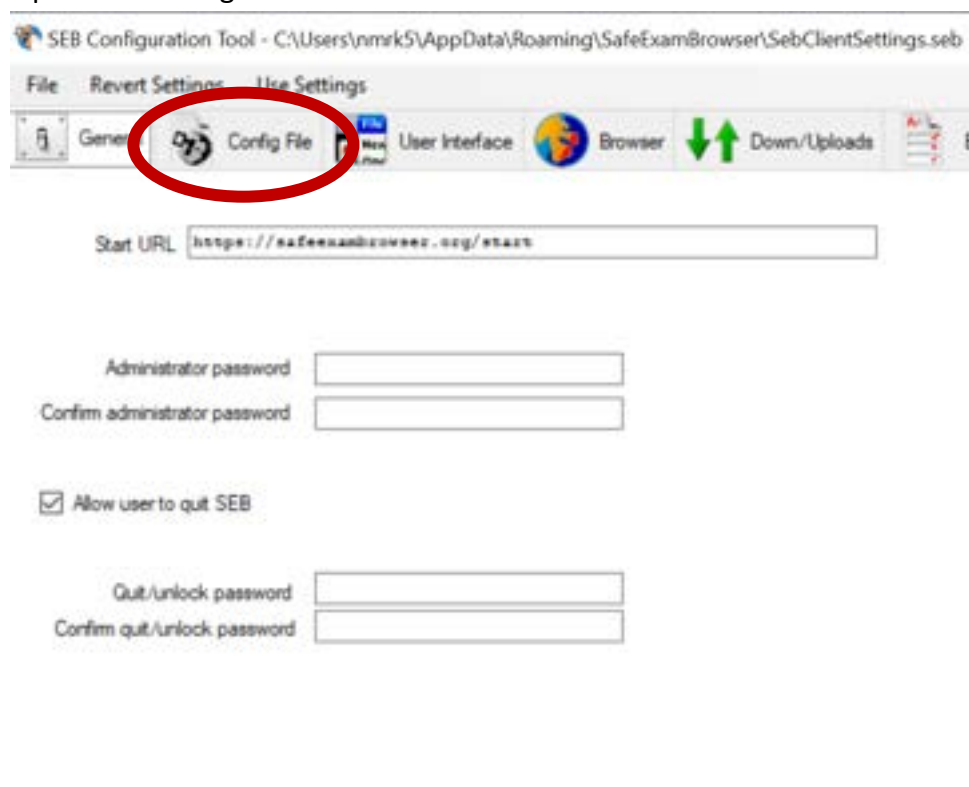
SEB Configuration Tool - C:\Users\nmrk5\AppData\Roaming\SafeExamBrowser\SebClientSettings.seb

File Revert Settings Use Settings

Gener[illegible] Config File User Interface Browser Down/Uploads

Start URL https://safeexambrowser.org/start

Administrator password
Confirm administrator password

Allow user to quit SEB

Quit/unlock password
Confirm quit/unlock password